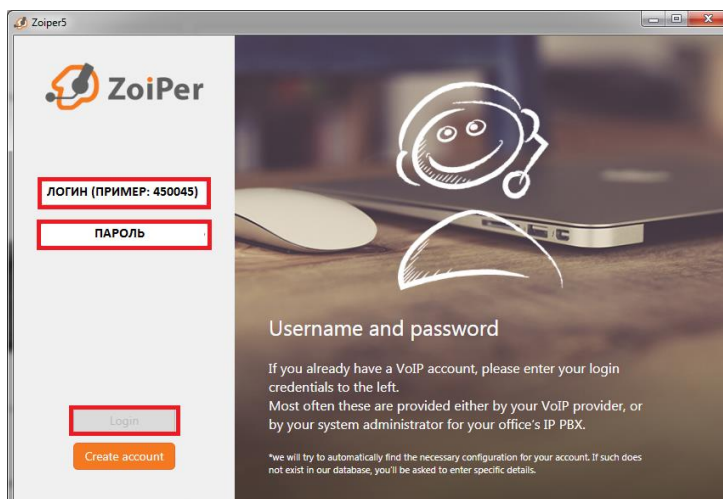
Zoiper5

ZoiPer

ЛОГИН (ПРИМЕР: 450045)

ПАРОЛЬ

Login

Create account

Username and password

If you already have a VoIP account, please enter your login credentials to the left.
Most often these are provided either by your VoIP provider, or by your system administrator for your office's IP PBX.

*we will try to automatically find the necessary configuration for your account. If such does not exist in our database, you'll be asked to enter specific details.